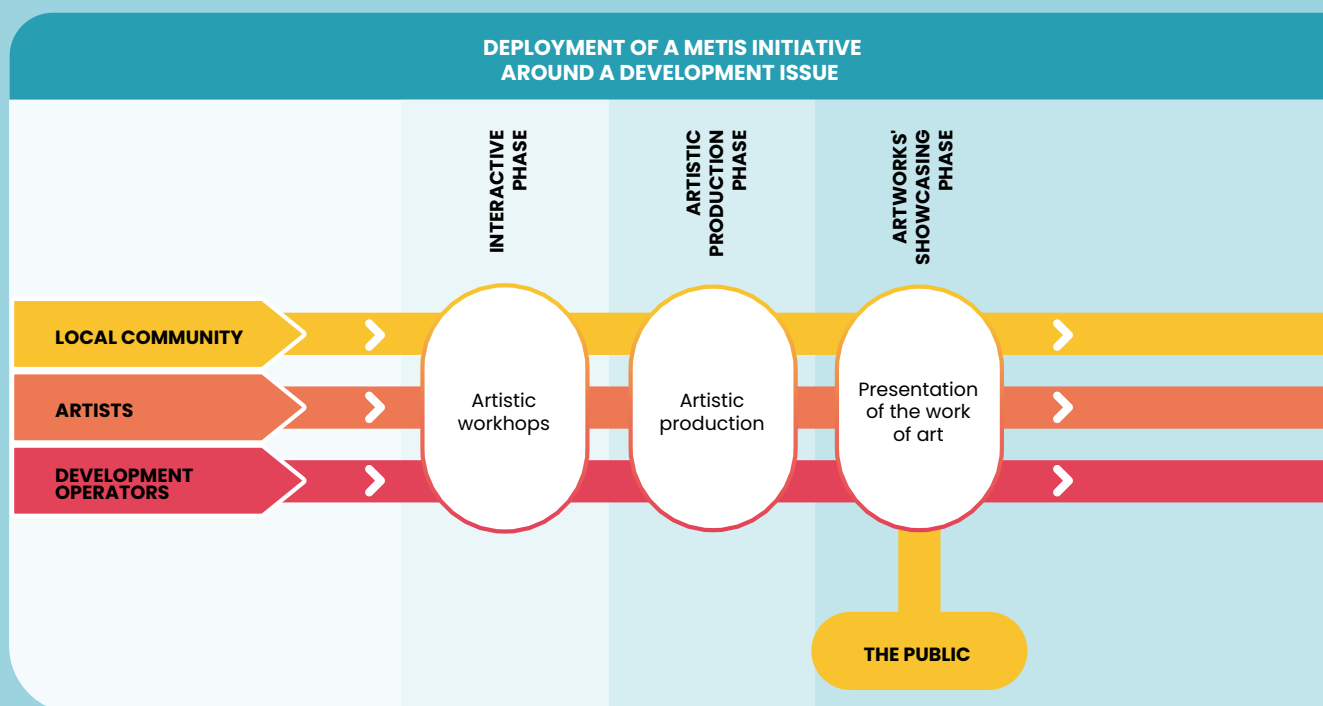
DEPLOYMENT OF A METIS INITIATIVE AROUND A DEVELOPMENT ISSUE

INTERACTIVE PHASE

ARTISTIC PRODUCTION PHASE

ARTWORKS' SHOWCASING PHASE

LOCAL COMMUNITY

ARTISTS

DEVELOPMENT OPERATORS

Artistic workhops

Artistic production

Presentation of the work of art

THE PUBLIC